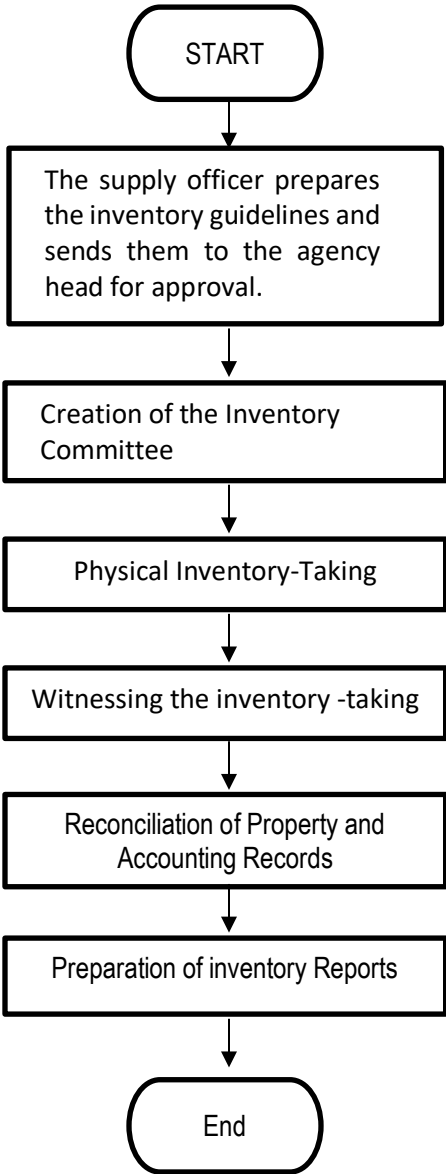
START

The supply officer prepares the inventory guidelines and sends them to the agency head for approval.

Creation of the Inventory Committee

Physical Inventory-Taking

Witnessing the inventory -taking

Reconciliation of Property and Accounting Records

Preparation of inventory Reports

End